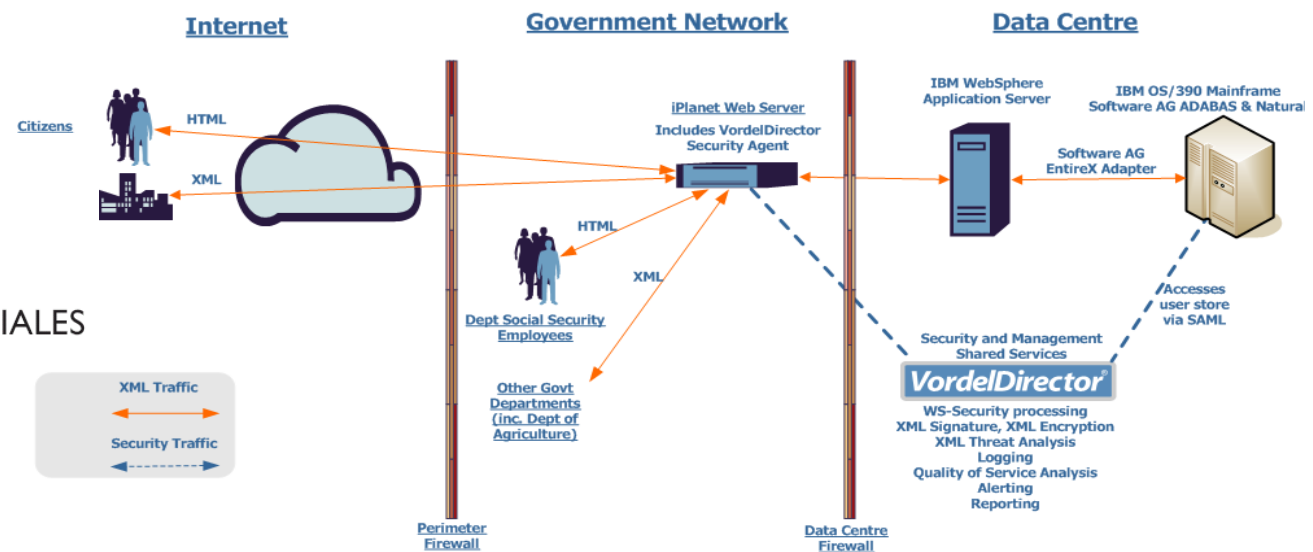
Internet

Government Network

Data Centre

Citizens

HTML

XML

iPlanet Web Server

Includes VordelDirector Security Agent

IBM WebSphere Application Server

IBM OS/390 Mainframe Software AG ADABAS & Natural

Software AG EntireX Adapter

HTML

XML

Dept Social Security Employees

Other Govt Departments (inc. Dept of Agriculture)

Accesses user store via SAML

IALES

XML Traffic

Security Traffic

Security and Management Shared Services

VordelDirector®

WS-Security processing
XML Signature, XML Encryption
XML Threat Analysis
Logging
Quality of Service Analysis
Alerting
Reporting

Perimeter Firewall

Data Centre Firewall